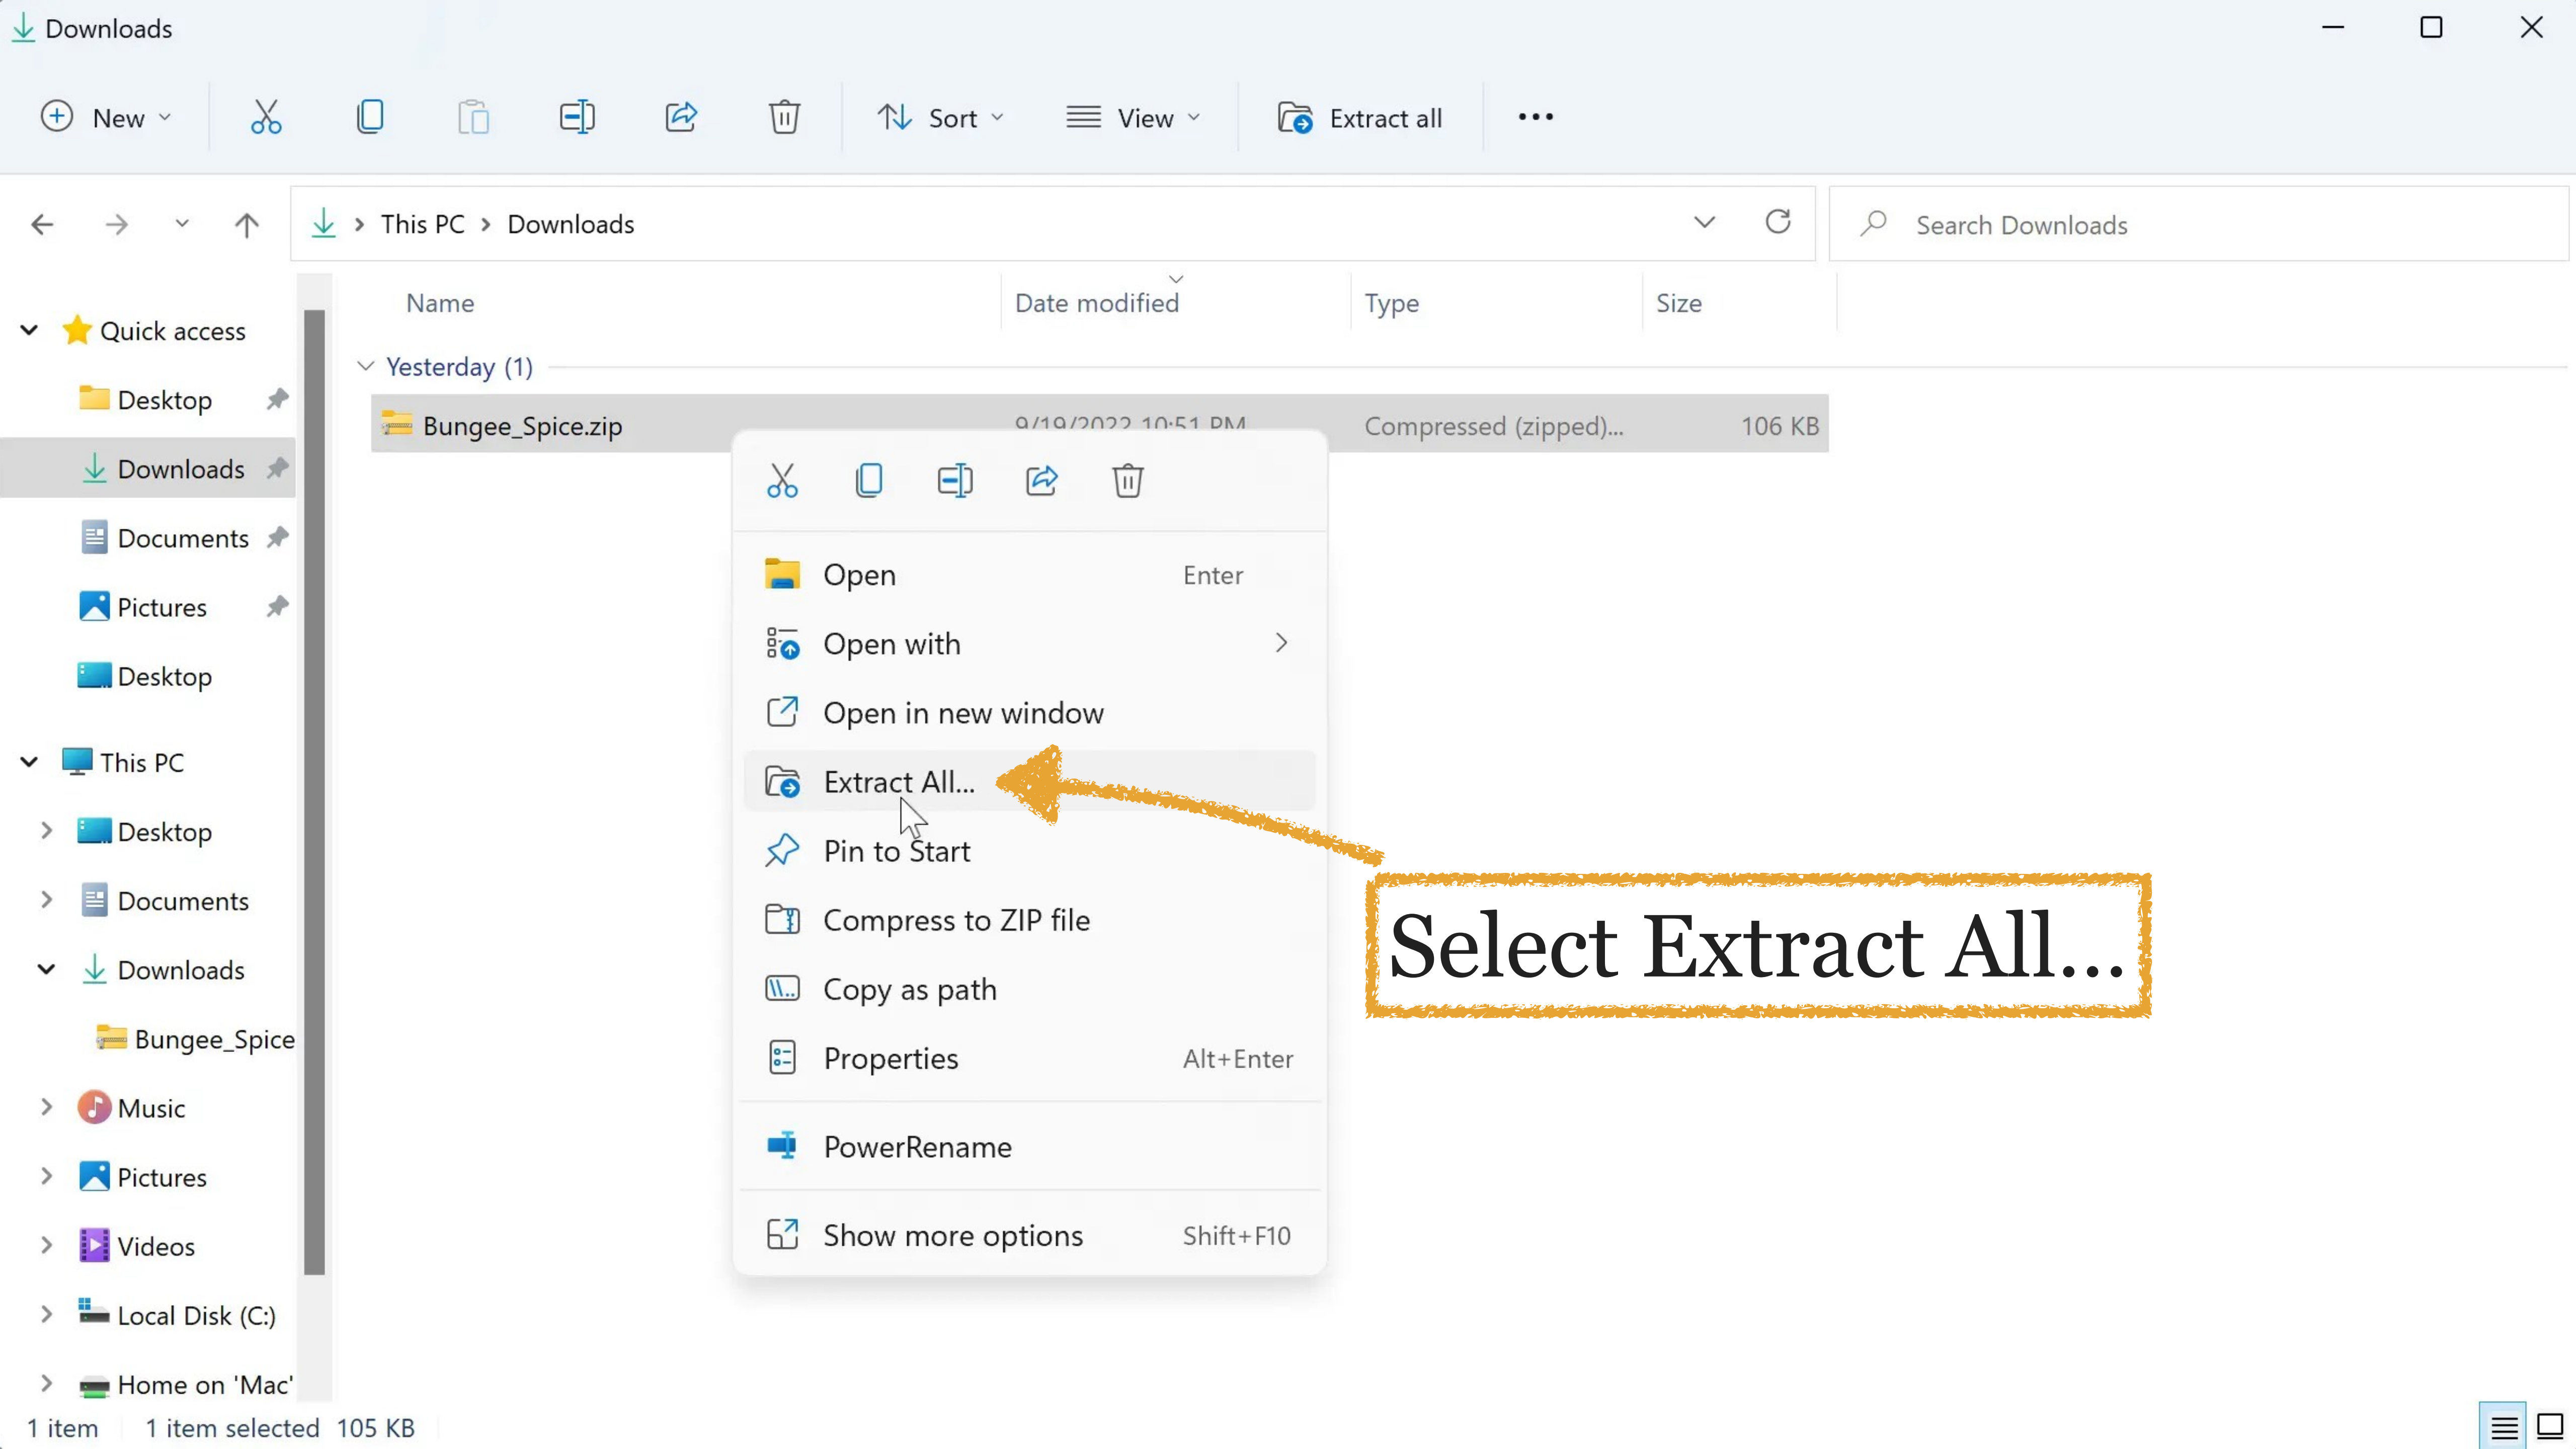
Downloads

New
Sort
View
Extract all
...

This PC > Downloads
Search Downloads

Quick access
Desktop
Downloads
Documents
Pictures
Desktop

This PC
Desktop
Documents
Downloads
Bungee_Spice
Music
Pictures
Videos
Local Disk (C:)
Home on 'Mac'

| Name | Date modified | Type | Size |
|---|---|---|---|
| Yesterday (1) | | | |
| Bungee_Spice.zip | 9/19/2022 10:51 PM | Compressed (zipped)... | 106 KB |

Open Enter
Open with
Open in new window
Extract All...
Pin to Start
Compress to ZIP file
Copy as path
Properties Alt+Enter
PowerRename
Show more options Shift+F10

Select Extract All...

1 item 1 item selected 105 KB